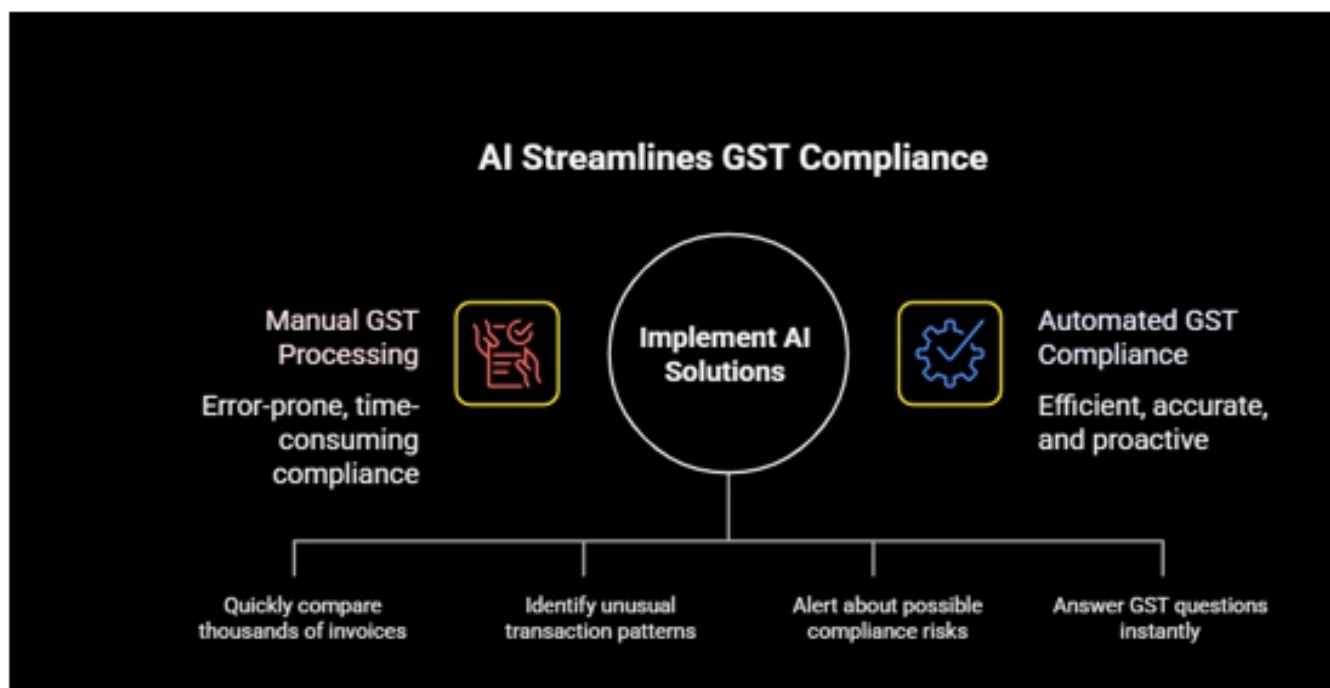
AI Streamlines GST Compliance

Manual GST Processing

Error-prone, time-consuming compliance

Implement AI Solutions

Automated GST Compliance

Efficient, accurate, and proactive

Quickly compare thousands of invoices

Identify unusual transaction patterns

Alert about possible compliance risks

Answer GST questions instantly